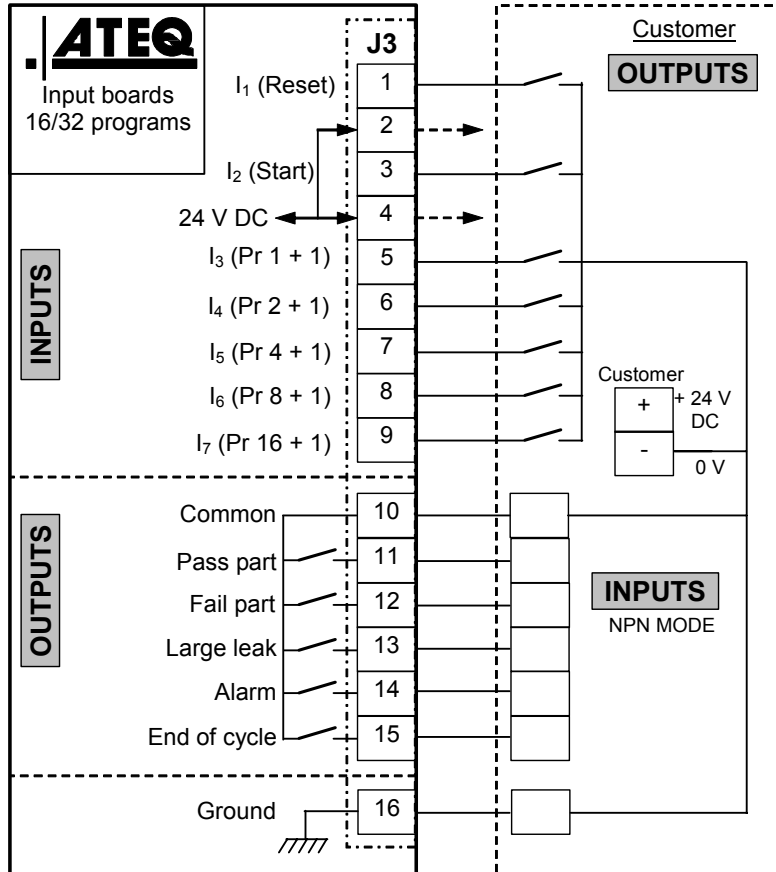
ATEQ

Input boards 16/32 programs

J3

Customer

OUTPUTS

$I_1$ (Reset) 1

2

$I_2$ (Start) 3

24 V DC 4

$I_3$ (Pr 1 + 1) 5

$I_4$ (Pr 2 + 1) 6

$I_5$ (Pr 4 + 1) 7

$I_6$ (Pr 8 + 1) 8

$I_7$ (Pr 16 + 1) 9

INPUTS

Customer

+ + 24 V DC

- 0 V

OUTPUTS

Common 10

Pass part 11

Fail part 12

Large leak 13

Alarm 14

End of cycle 15

INPUTS

NPN MODE

Ground 16